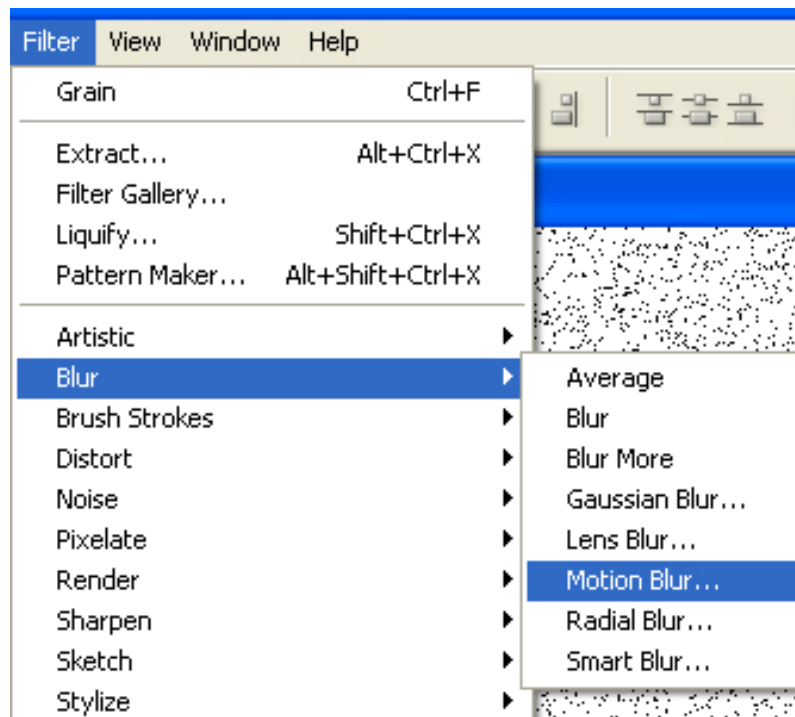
Filter View Window Help

Grain Ctrl+F

Extract... Alt+Ctrl+X
Filter Gallery...
Liquify... Shift+Ctrl+X
Pattern Maker... Alt+Shift+Ctrl+X

Artistic
Blur
Brush Strokes
Distort
Noise
Pixelate
Render
Sharpen
Sketch
Stylize

Average
Blur
Blur More
Gaussian Blur...
Lens Blur...
Motion Blur...
Radial Blur...
Smart Blur...